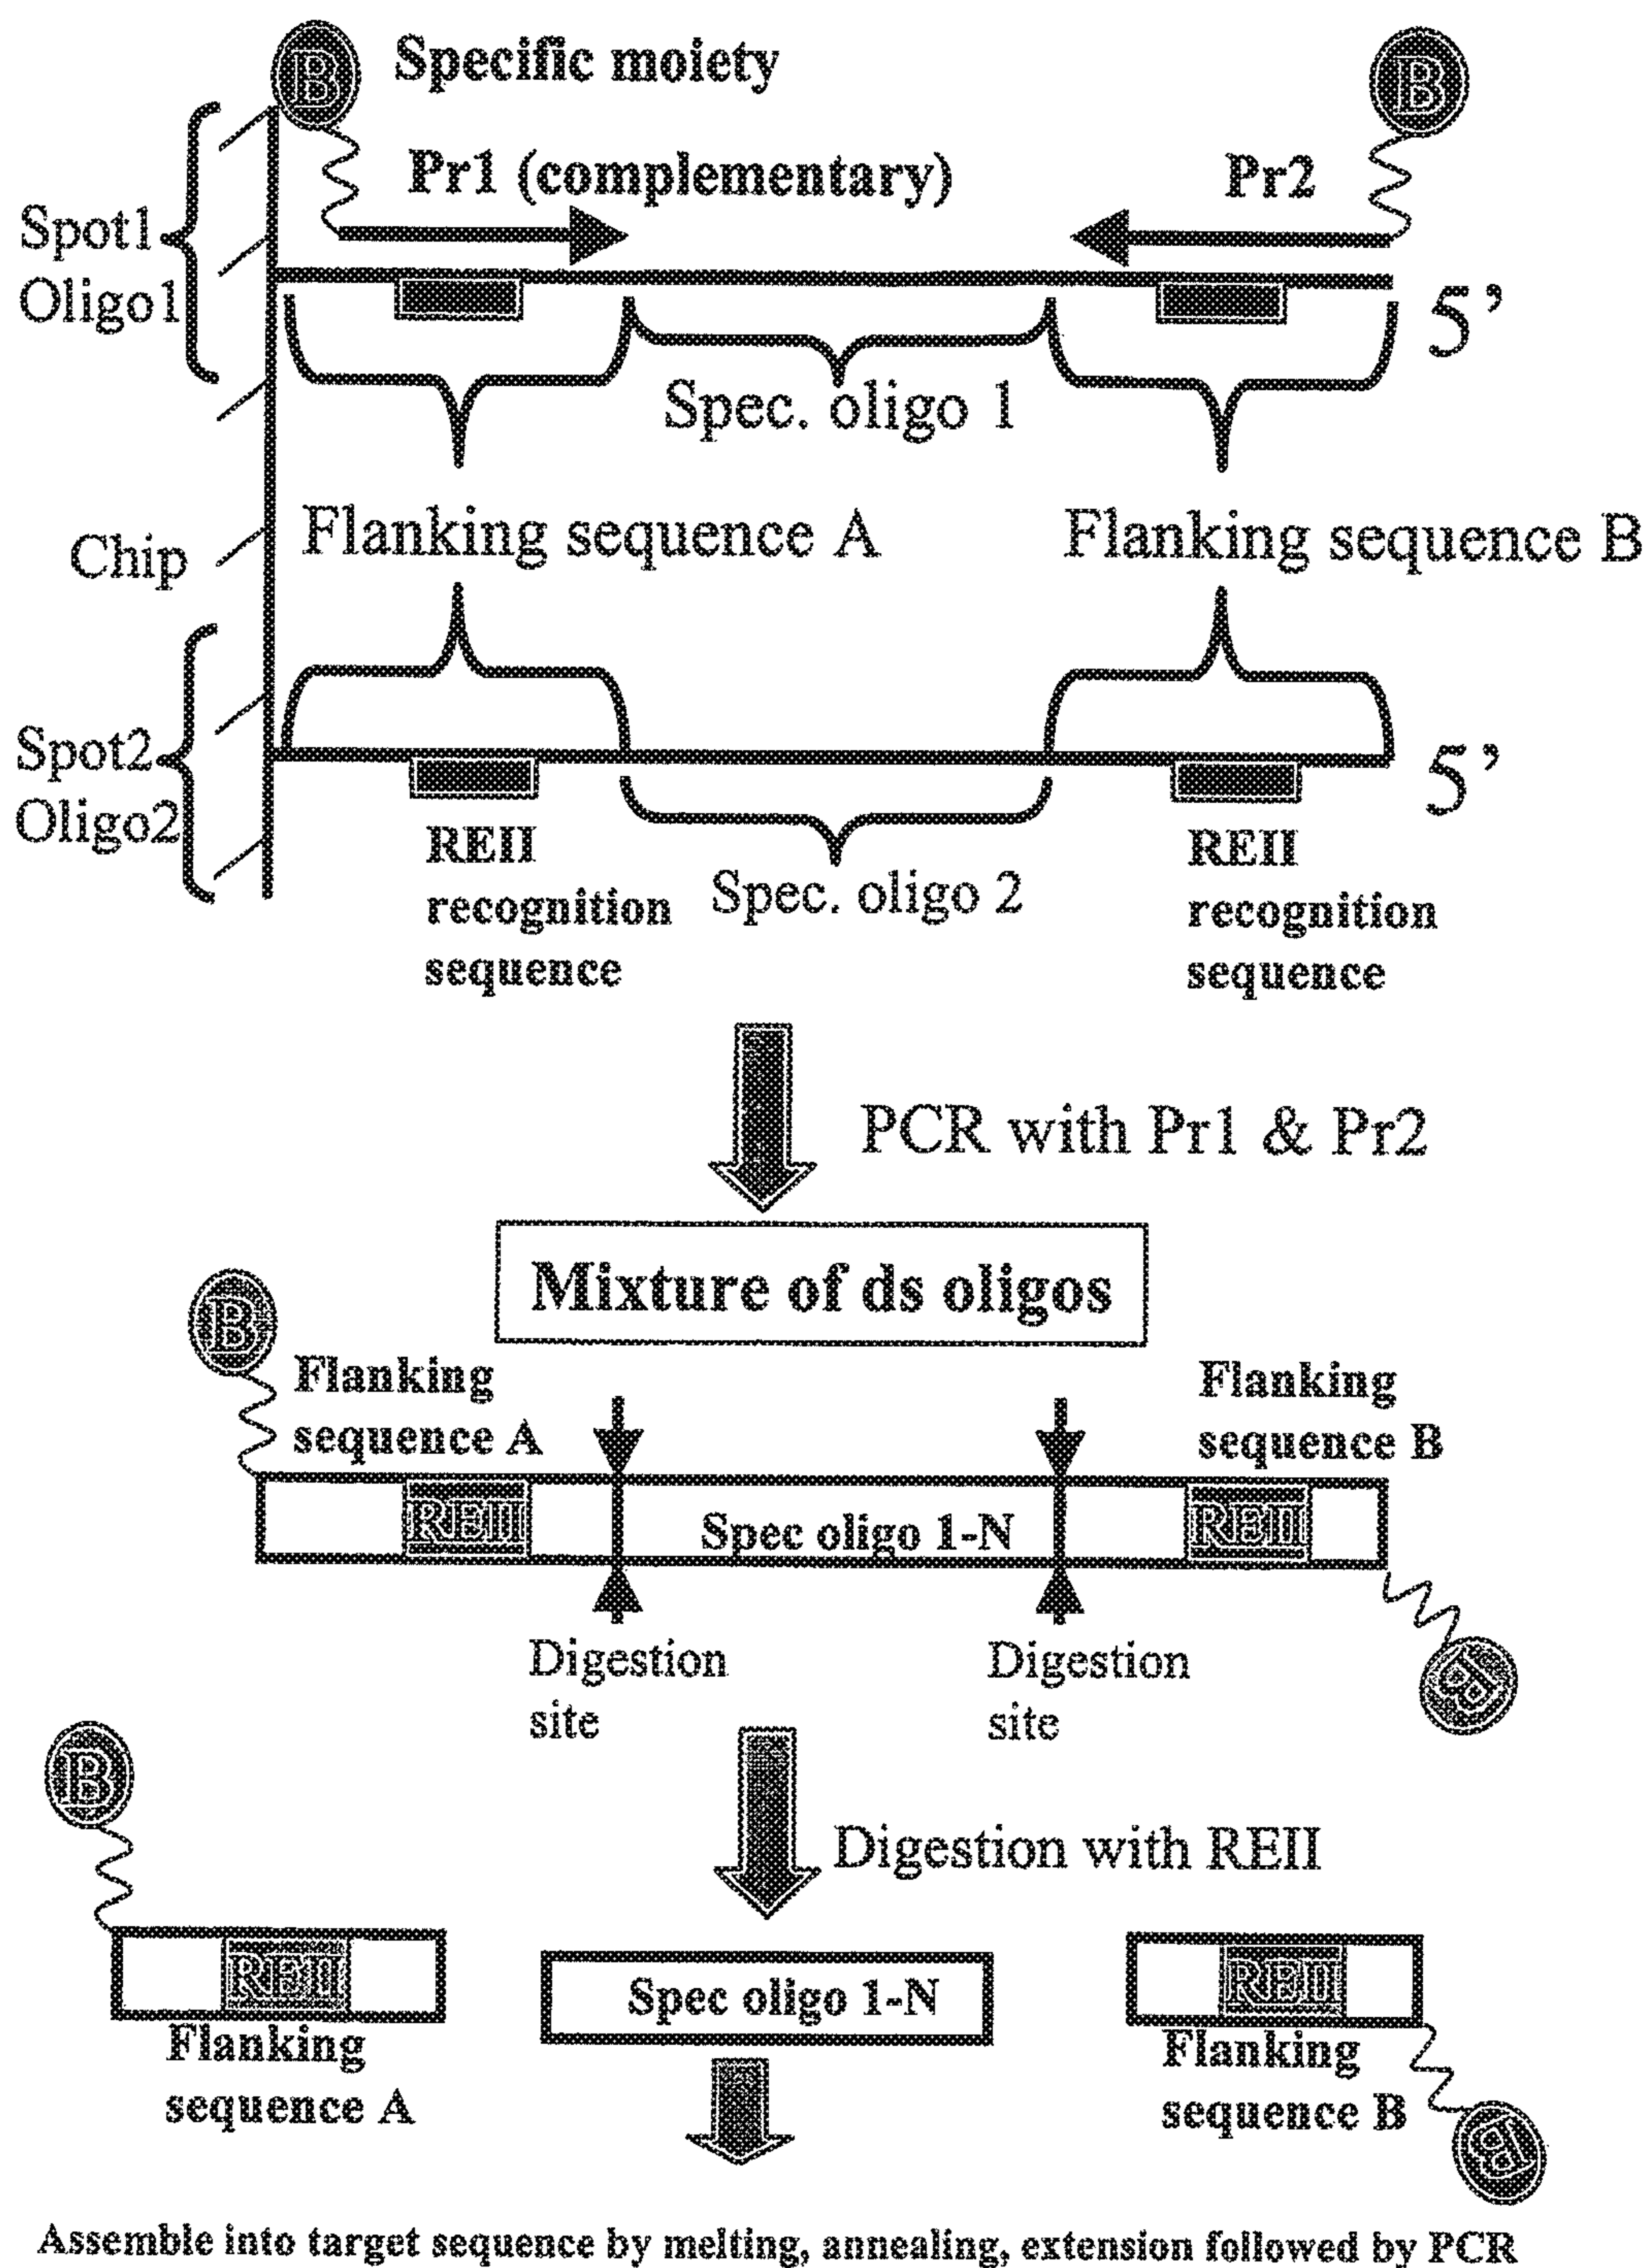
B Specific moiety

B

Pr1 (complementary)

Pr2

Spot1
Oligo1

5'

Spec. oligo 1

Flanking sequence A

Flanking sequence B

Chip

Spot2
Oligo2

5'

REII recognition sequence

Spec. oligo 2

REII recognition sequence

PCR with Pr1 & Pr2

Mixture of ds oligos

B

Flanking sequence A

Flanking sequence B

REII

Spec oligo 1-N

REII

Digestion site

Digestion site

B

B

Digestion with REII

REII

Spec oligo 1-N

REII

Flanking sequence A

Flanking sequence B

B

Assemble into target sequence by melting, annealing, extension followed by PCR